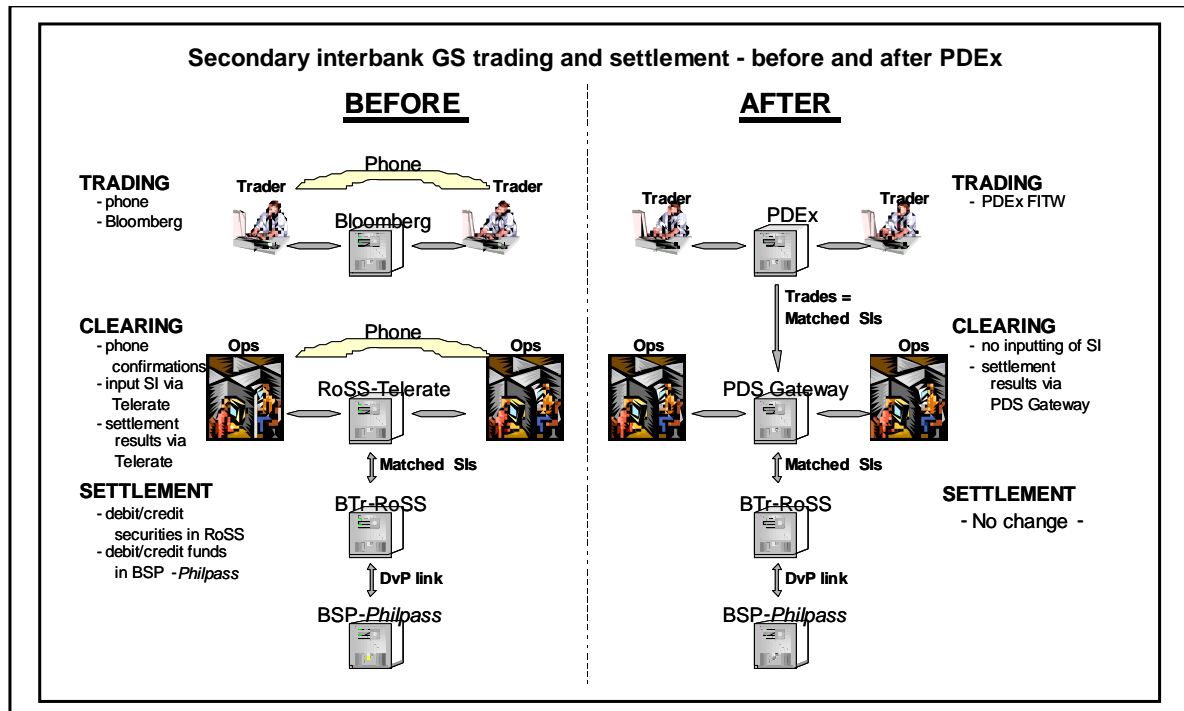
Secondary interbank GS trading and settlement - before and after PDEx

BEFORE

TRADING
- phone
- Bloomberg

Phone
Trader
Trader
Bloomberg

CLEARING
- phone confirmations
- input SI via Telerate
- settlement results via Telerate

Phone
Ops
Ops
RoSS-Telerate

Matched SIs

SETTLEMENT
- debit/credit securities in RoSS
- debit/credit funds in BSP -Philpass

BTr-RoSS

DvP link

BSP-Philpass

AFTER

Trader
Trader
PDEx

TRADING
- PDEx FITW

Trades = Matched SIs

Ops
Ops
PDS Gateway

CLEARING
- no inputting of SI
- settlement results via PDS Gateway

Matched SIs

BTr-RoSS

SETTLEMENT
- No change -

DvP link

BSP-Philpass